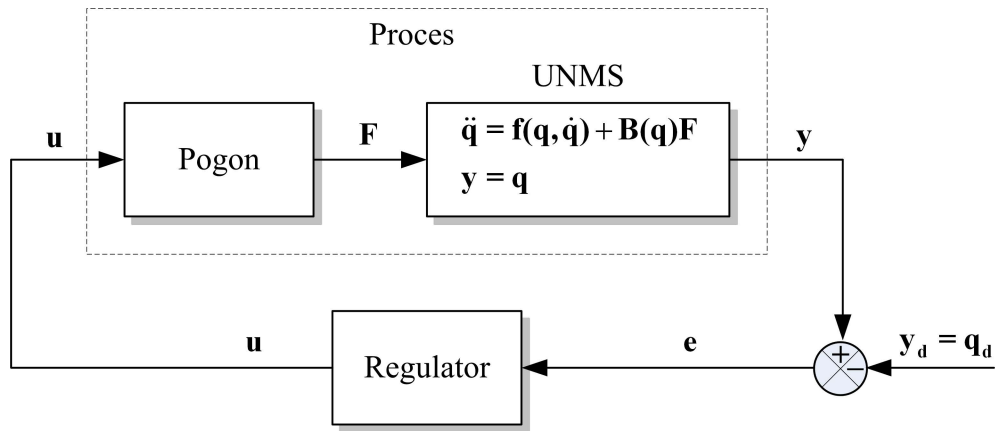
Proces

UNMS

u

Pogon

F

$\ddot{\mathbf{q}} = \mathbf{f}(\mathbf{q}, \dot{\mathbf{q}}) + \mathbf{B}(\mathbf{q})\mathbf{F}$

$\mathbf{y} = \mathbf{q}$

y

u

Regulator

e

+

−

$\mathbf{y_d} = \mathbf{q_d}$